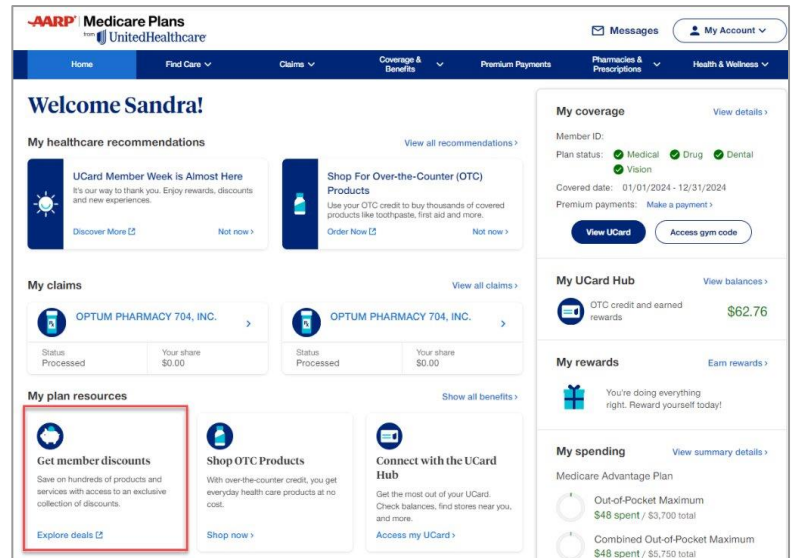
AARP Medicare Plans from UnitedHealthcare

Messages

My Account

Home | Find Care | Claims | Coverage & Benefits | Premium Payments | Pharmacies & Prescriptions | Health & Wellness

Welcome Sandra!

My healthcare recommendations

View all recommendations ›

UCard Member Week is Almost Here
It's our way to thank you. Enjoy rewards, discounts and new experiences.
Discover More
Not now ›

Shop For Over-the-Counter (OTC) Products
Use your OTC credit to buy thousands of covered products like toothpaste, first aid and more.
Order Now
Not now ›

My claims

View all claims ›

OPTUM PHARMACY 704, INC.
Status
Processed
Your share
$0.00

OPTUM PHARMACY 704, INC.
Status
Processed
Your share
$0.00

My plan resources

Show all benefits ›

Get member discounts
Save on hundreds of products and services with access to an exclusive collection of discounts.
Explore deals

Shop OTC Products
With over-the-counter credit, you get everyday health care products at no cost.
Shop now ›

Connect with the UCard Hub
Get the most out of your UCard. Check balances, find stores near you, and more.
Access my UCard ›

My coverage
View details ›
Member ID:
Plan status: Medical Drug Dental Vision
Covered date: 01/01/2024 - 12/31/2024
Premium payments: Make a payment ›
View UCard
Access gym code

My UCard Hub
View balances ›
OTC credit and earned rewards
$62.76

My rewards
Earn rewards ›
You're doing everything right. Reward yourself today!

My spending
View summary details ›
Medicare Advantage Plan
Out-of-Pocket Maximum
$48 spent / $3,700 total
Combined Out-of-Pocket Maximum
$48 spent / $5,750 total